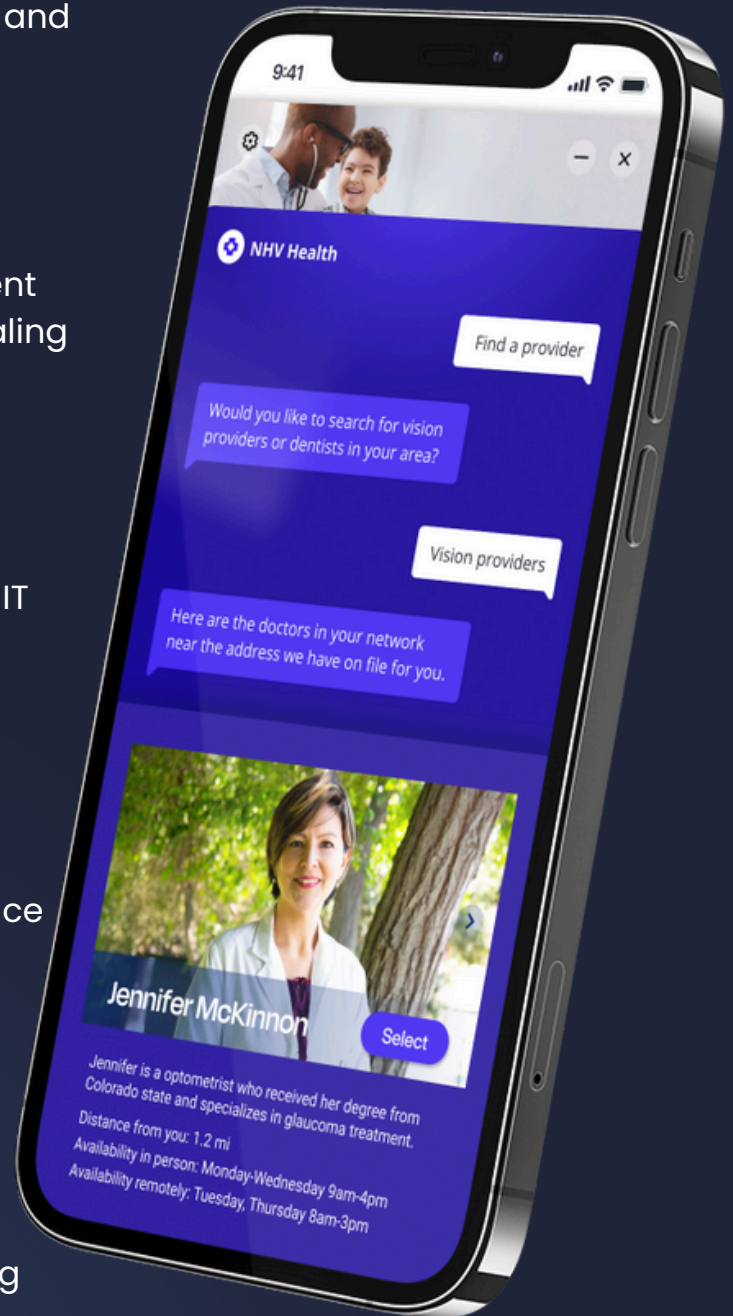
and

ent
aling

IT

ce

g

9:41

NHV Health

Find a provider

Would you like to search for vision providers or dentists in your area?

Vision providers

Here are the doctors in your network near the address we have on file for you.

Jennifer McKinnon

Select

Jennifer is a optometrist who received her degree from Colorado state and specializes in glaucoma treatment.

Distance from you: 1.2 mi

Availability in person: Monday-Wednesday 9am-4pm

Availability remotely: Tuesday, Thursday 8am-3pm